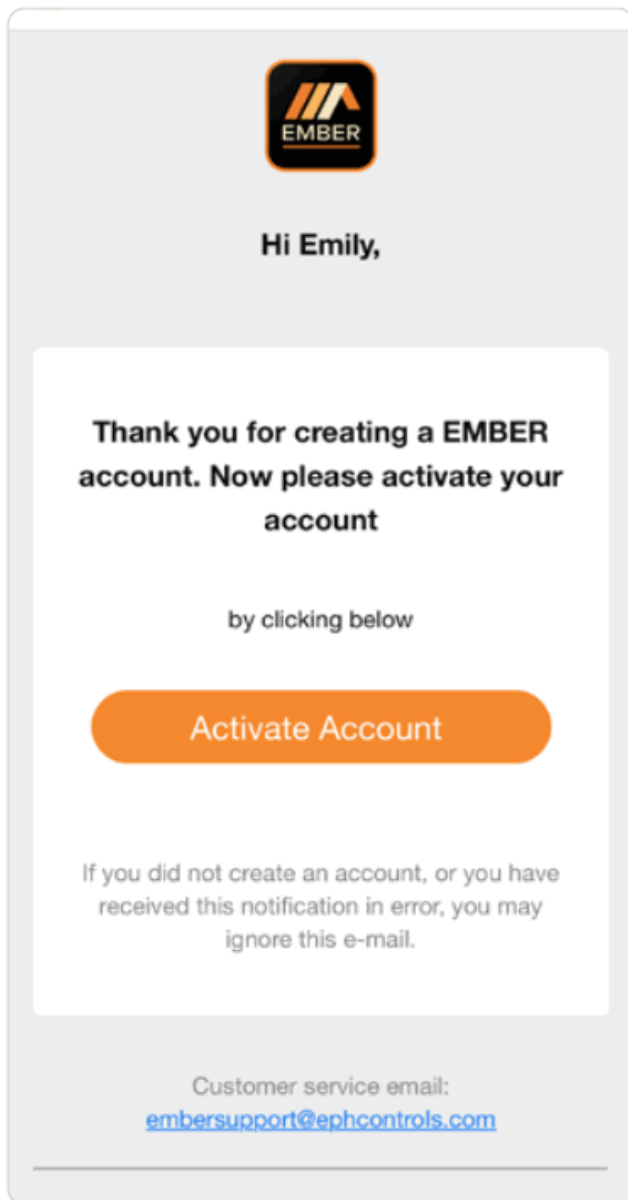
EMBER

Hi Emily,

Thank you for creating a EMBER account. Now please activate your account

by clicking below

Activate Account

If you did not create an account, or you have received this notification in error, you may ignore this e-mail.

Customer service email:
embersupport@ephcontrols.com